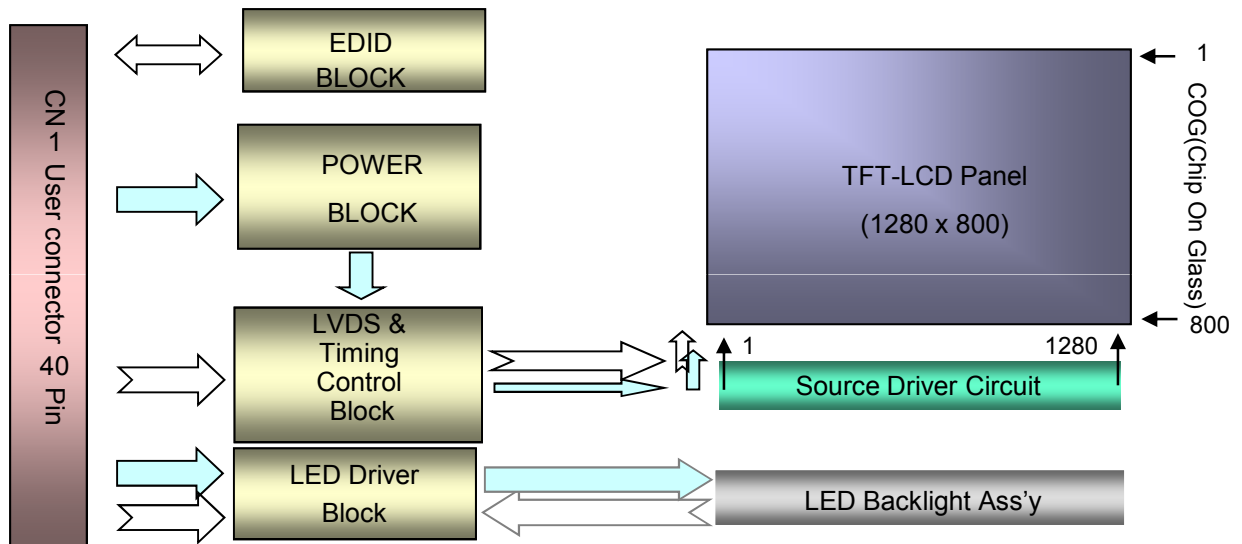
CN1 User connector 40 Pin

EDID BLOCK

POWER BLOCK

LVDS & Timing Control Block

LED Driver Block

TFT-LCD Panel
(1280 x 800)

1

COG(Chip On Glass)

800

1

1280

Source Driver Circuit

LED Backlight Ass’y